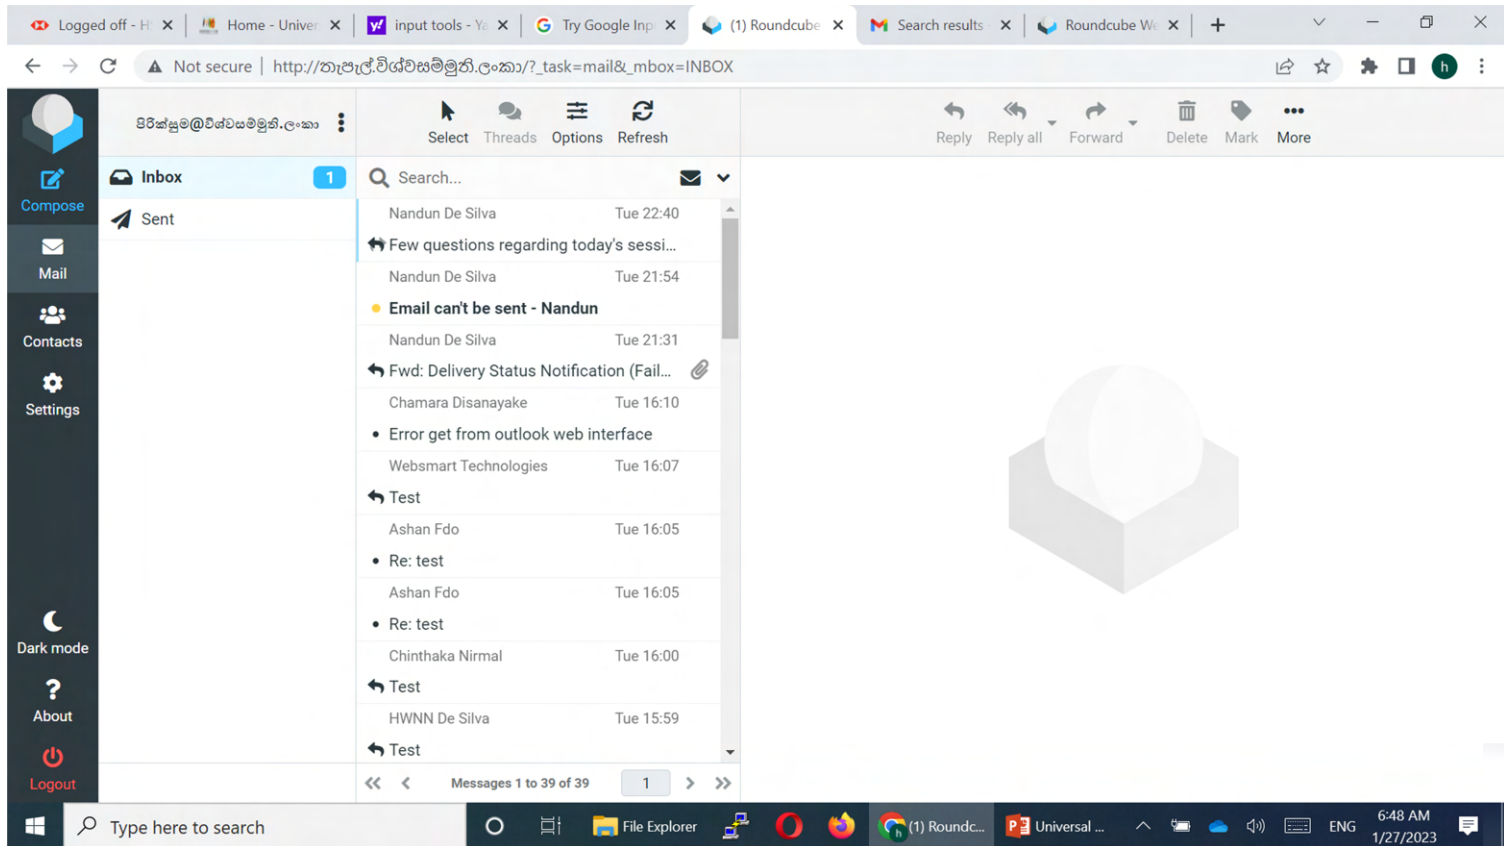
Logged off - H | Home - Univer | input tools - Ya | Try Google Inp | (1) Roundcube | Search results | Roundcube We

Not secure | http://තැපැල්.විශ්වසම්මුති.ලංකා/?_task=mail&_mbox=INBOX

පිරික්සුම@විශ්වසම්මුති.ලංකා

Select Threads Options Refresh

Reply Reply all Forward Delete Mark More

Compose
Mail
Contacts
Settings

Inbox 1
Sent

Search...

Nandun De Silva Tue 22:40
Few questions regarding today's sessi...

Nandun De Silva Tue 21:54
Email can't be sent - Nandun

Nandun De Silva Tue 21:31
Fwd: Delivery Status Notification (Fail...

Chamara Disanayake Tue 16:10
Error get from outlook web interface

Websmart Technologies Tue 16:07
Test

Ashan Fdo Tue 16:05
Re: test

Ashan Fdo Tue 16:05
Re: test

Chinthaka Nirmal Tue 16:00
Test

HWNN De Silva Tue 15:59
Test

Dark mode
About
Logout

Messages 1 to 39 of 39 1

Type here to search
File Explorer
(1) Roundc...
Universal ...
ENG
6:48 AM
1/27/2023